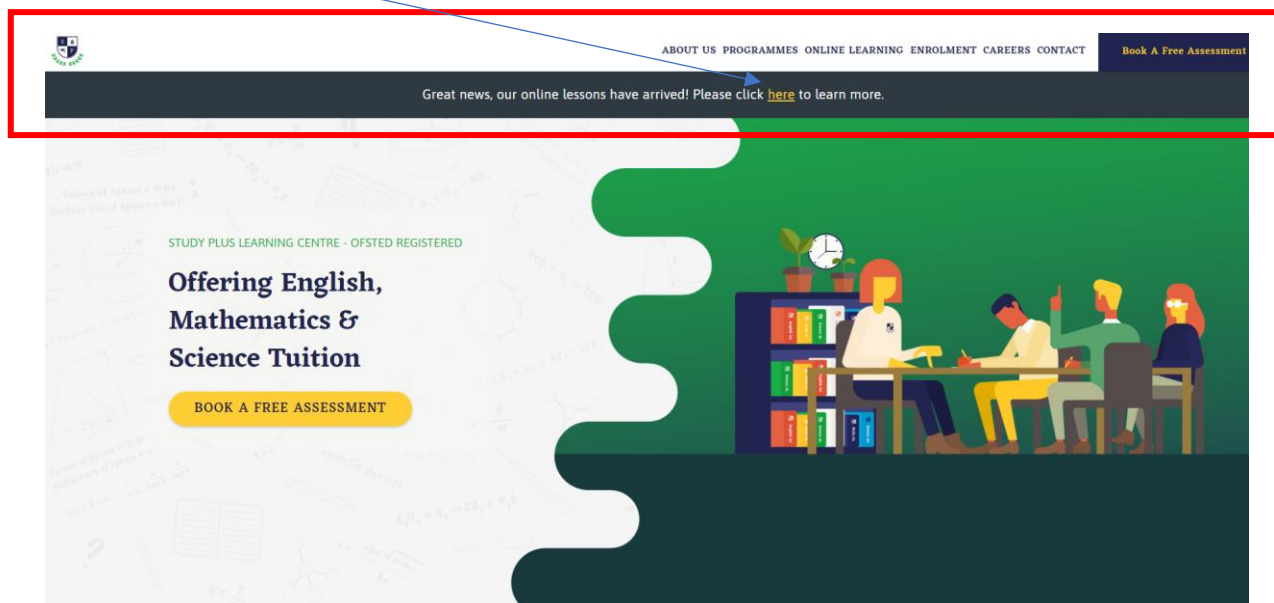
ABOUT US PROGRAMMES ONLINE LEARNING ENROLMENT CAREERS CONTACT

Book A Free Assessment

Great news, our online lessons have arrived! Please click here to learn more.

STUDY PLUS LEARNING CENTRE - OFSTED REGISTERED

Offering English, Mathematics & Science Tuition

BOOK A FREE ASSESSMENT